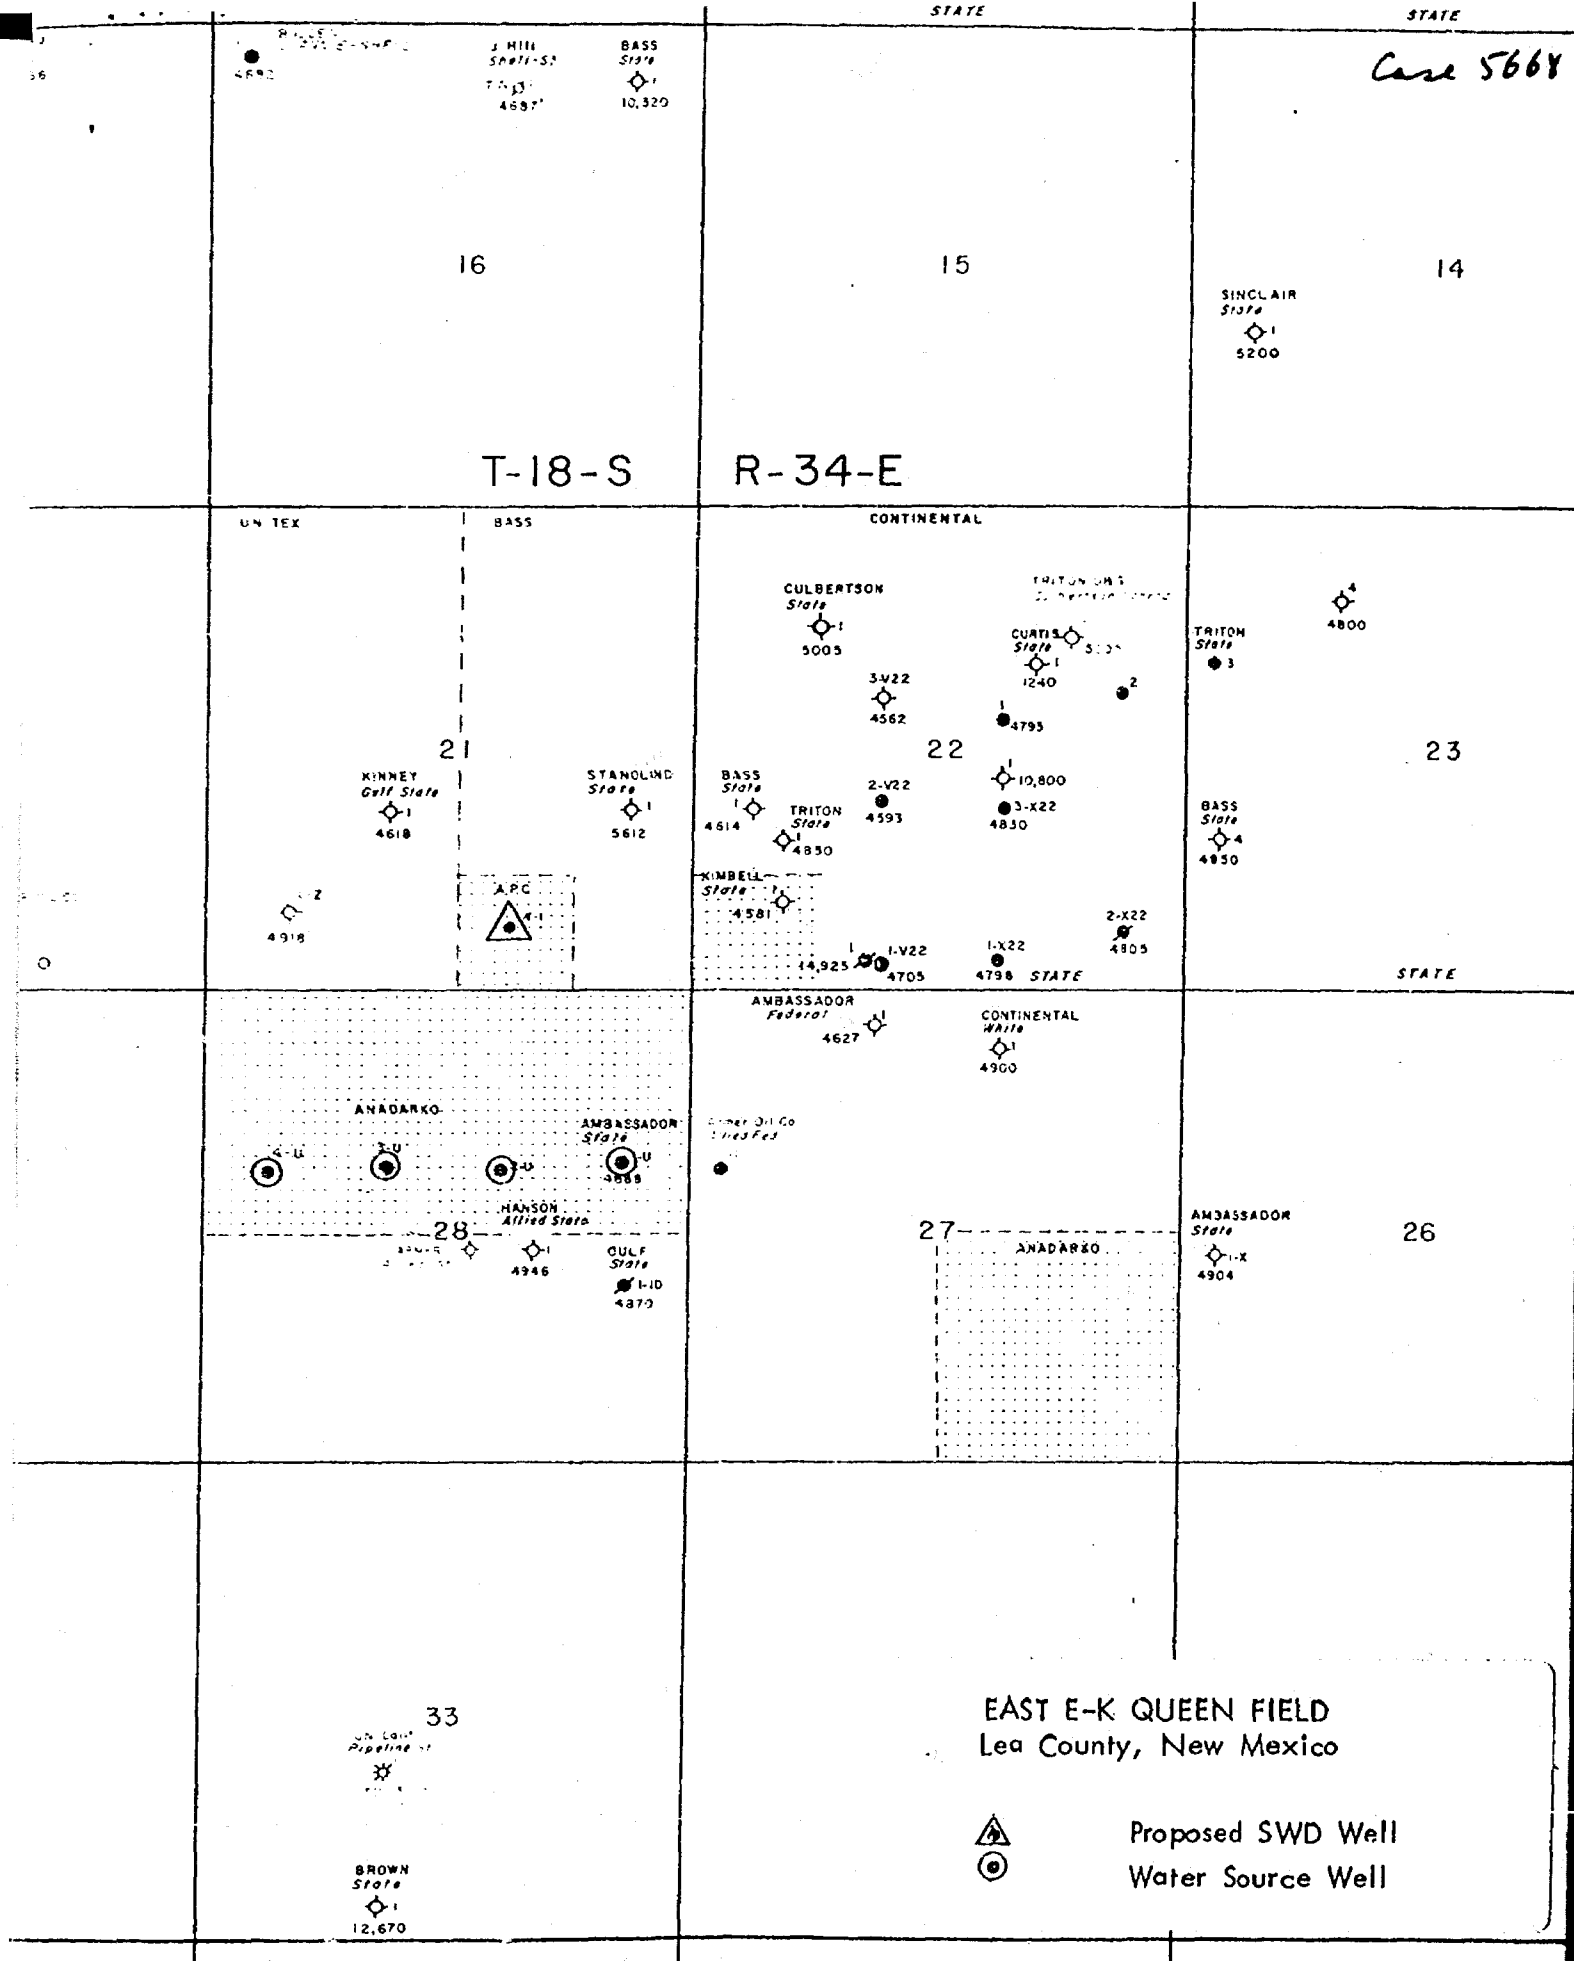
STATE

STATE

Case 5668

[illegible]

4692

J. HILL
Shell-St

4687

BASS
State
1
10,320

16

15

14

SINCLAIR
State
1
5200

T-18-S R-34-E

UN TEX

BASS

CONTINENTAL

CULBERTSON
State
1
5005

TRITON UNS
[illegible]

CURTIS
State
1
1240

TRITON
State
3

4
4800

3-V22
4562

2

1
4795

21

22

23

KINNEY
Gulf State
1
4618

STANOLIND
State
1
5612

BASS
State
1
4614

TRITON
State
1
4850

2-V22
4593

1
10,800

3-X22
4830

BASS
State
4
4950

2
4918

A.P.C.
1

KIMBELL
State
1
4581

2-X22
4805

1
14,925

1-V22
4705

1-X22
4798

STATE

STATE

AMBASSADOR
Federal
1
4627

CONTINENTAL
White
1
4900

ANADARKO

4-U

3-U

2-U

AMBASSADOR
State
1-U
4688

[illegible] Oil Co
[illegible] Fed

HANSON
Allied State

28

27

ANADARKO

AMBASSADOR
State
1-X
4904

26

1
4946

GULF
State
1-ID
4879

33

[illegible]
Pipeline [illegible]

BROWN
State
1
12,670

EAST E-K QUEEN FIELD
Lea County, New Mexico

Proposed SWD Well
Water Source Well